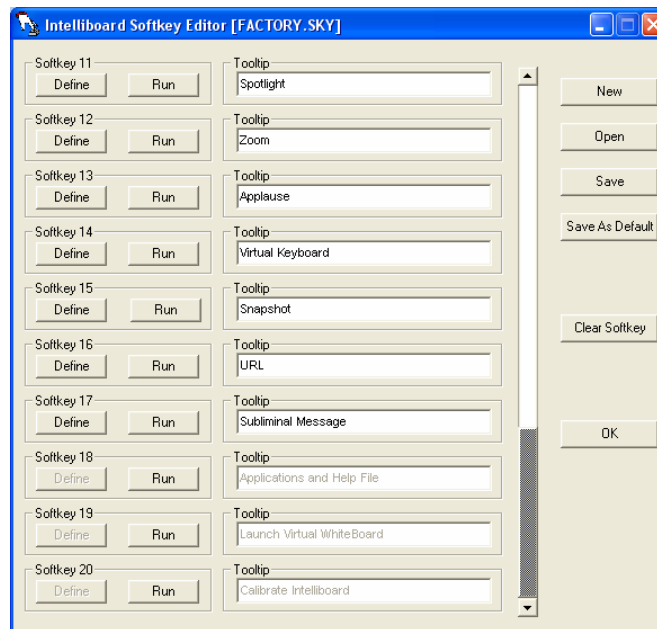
Intelliboard Softkey Editor [FACTORY.SKY]

Softkey 11
Define Run
Tooltip
Spotlight

Softkey 12
Define Run
Tooltip
Zoom

Softkey 13
Define Run
Tooltip
Applause

Softkey 14
Define Run
Tooltip
Virtual Keyboard

Softkey 15
Define Run
Tooltip
Snapshot

Softkey 16
Define Run
Tooltip
URL

Softkey 17
Define Run
Tooltip
Subliminal Message

Softkey 18
Define Run
Tooltip
Applications and Help File

Softkey 19
Define Run
Tooltip
Launch Virtual WhiteBoard

Softkey 20
Define Run
Tooltip
Calibrate Intelliboard

New
Open
Save
Save As Default
Clear Softkey
OK